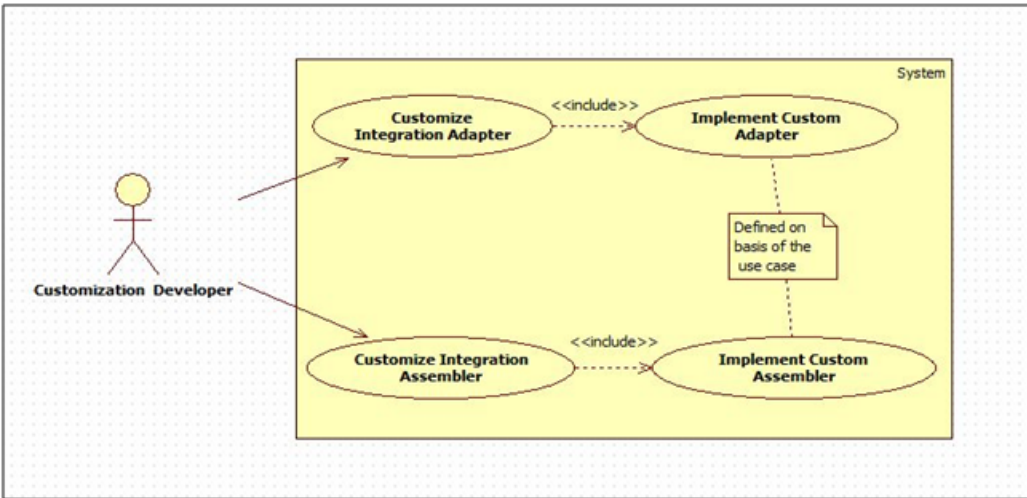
System

Customize Integration Adapter

<<include>>

Implement Custom Adapter

Defined on basis of the use case

Customization Developer

Customize Integration Assembler

<<include>>

Implement Custom Assembler